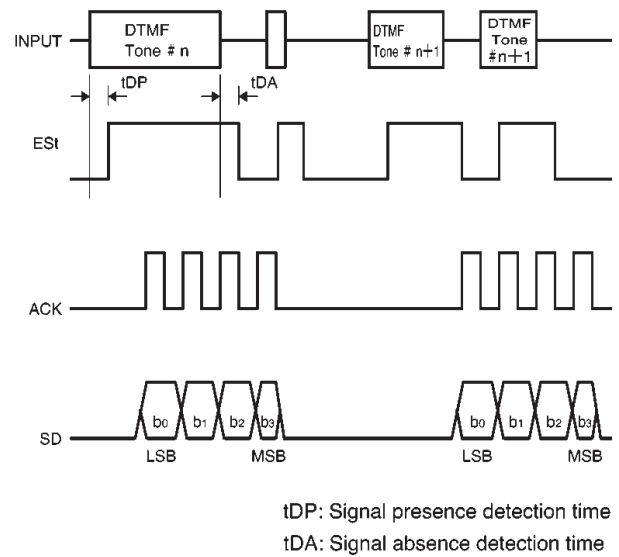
INPUT
DTMF Tone # n
DTMF Tone # n+1
DTMF Tone #n+1
tDP
tDA
ESt
ACK
SD
$b_0$ $b_1$ $b_2$ $b_3$
LSB MSB
$b_0$ $b_1$ $b_2$ $b_3$
LSB MSB

tDP: Signal presence detection time
tDA: Signal absence detection time